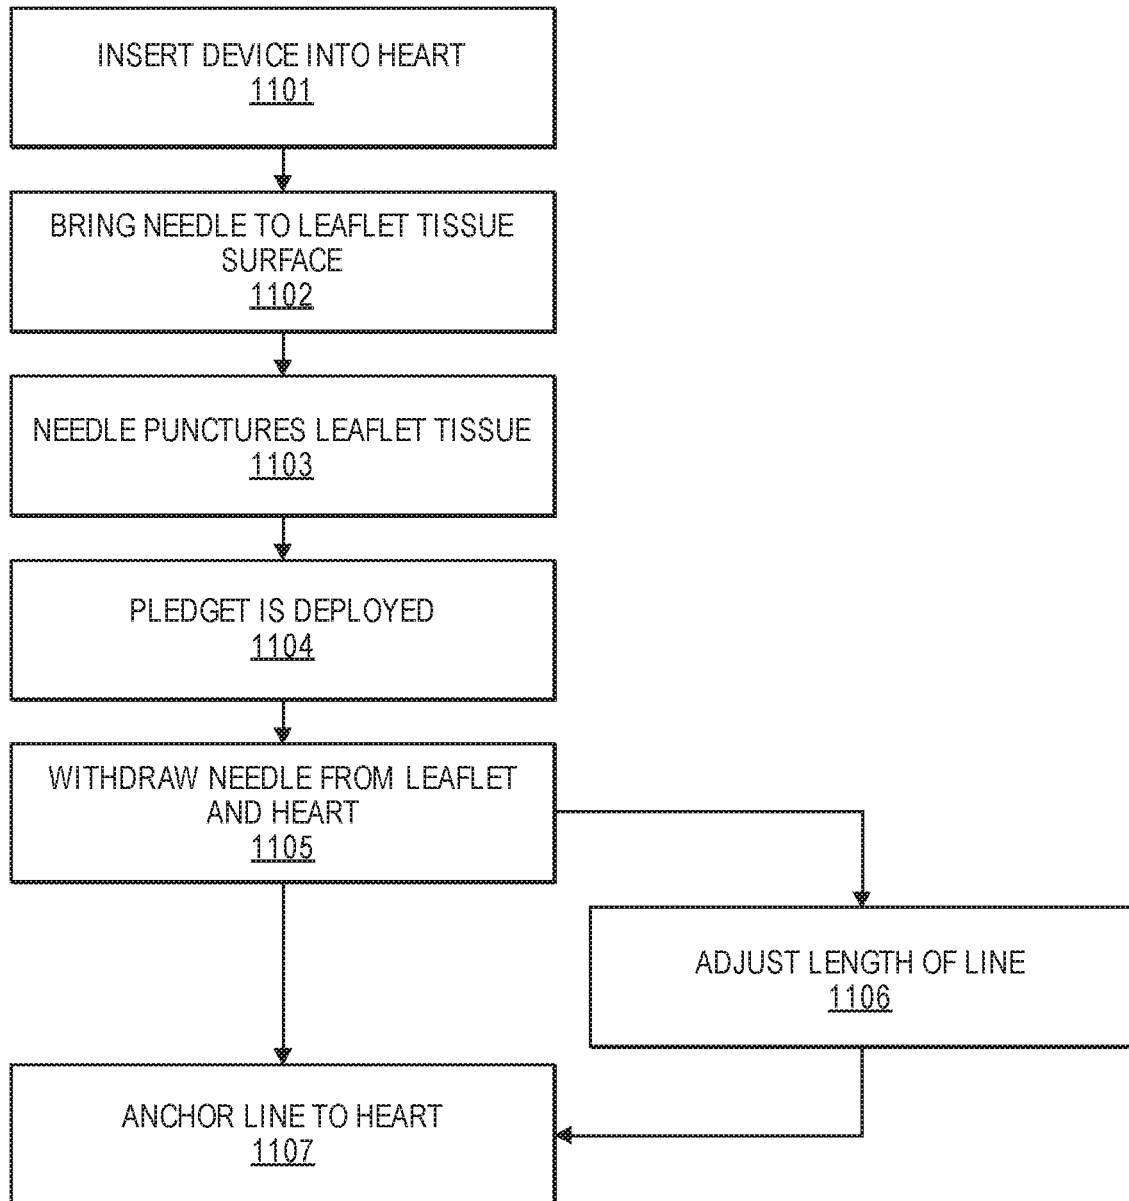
INSERT DEVICE INTO HEART
1101

BRING NEEDLE TO LEAFLET TISSUE SURFACE
1102

NEEDLE PUNCTURES LEAFLET TISSUE
1103

PLEDGET IS DEPLOYED
1104

WITHDRAW NEEDLE FROM LEAFLET AND HEART
1105

ADJUST LENGTH OF LINE
1106

ANCHOR LINE TO HEART
1107